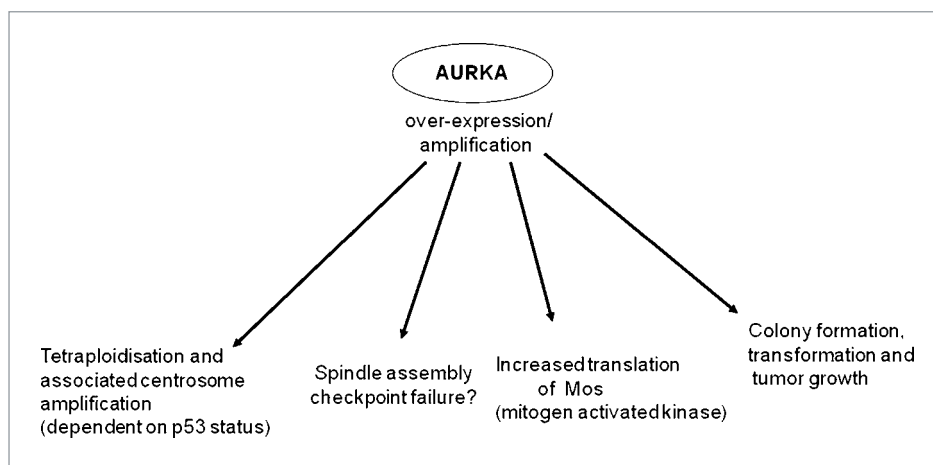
AURKA

over-expression/ amplification

Tetraploidisation and associated centrosome amplification (dependent on p53 status)

Spindle assembly checkpoint failure?

Increased translation of Mos (mitogen activated kinase)

Colony formation, transformation and tumor growth